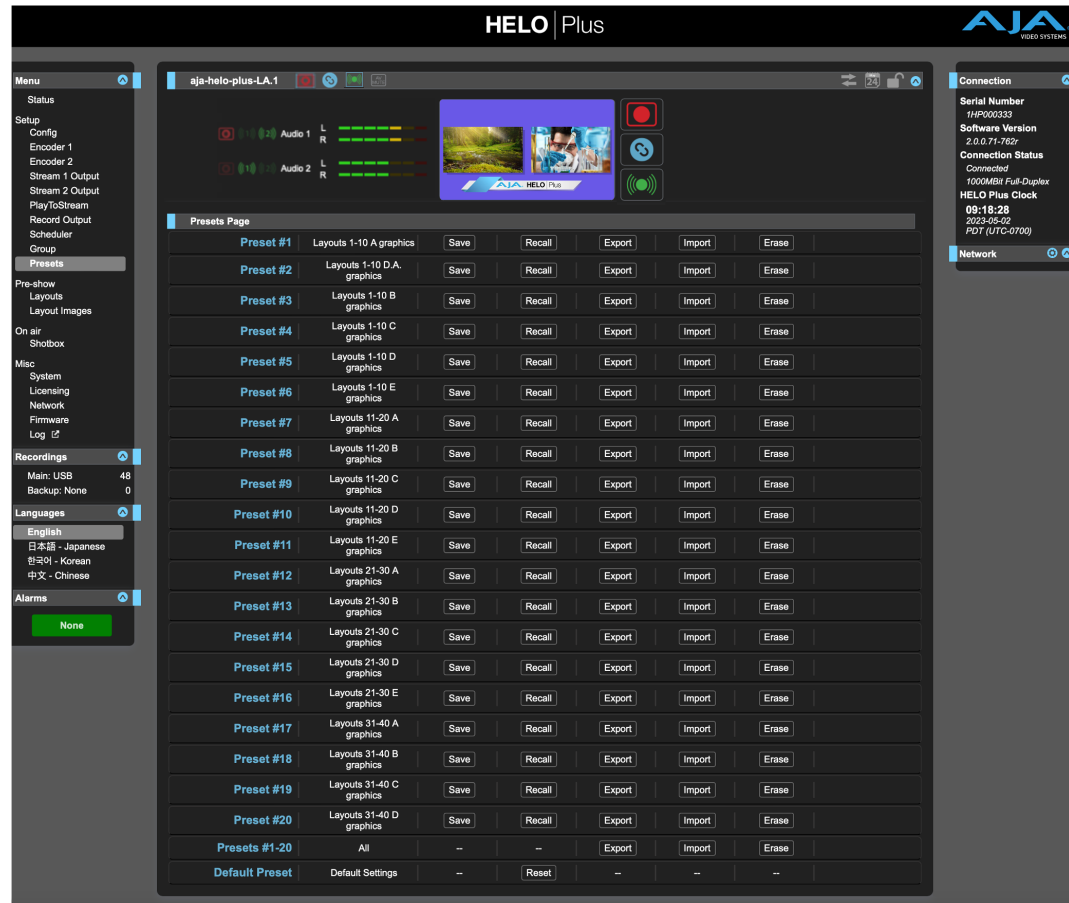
HELO | Plus

AJA VIDEO SYSTEMS

Menu
Status
Setup
Config
Encoder 1
Encoder 2
Stream 1 Output
Stream 2 Output
PlayToStream
Record Output
Scheduler
Group
Presets
Pre-show
Layouts
Layout Images
On air
Shotbox
Misc
System
Licensing
Network
Firmware
Log

Recordings
Main: USB 48
Backup: None 0

Languages
English
日本語 - Japanese
한국어 - Korean
中文 - Chinese

Alarms
None

aja-helo-plus-LA.1

24

Audio 1 L R
Audio 2 L R

AJA HELO Plus

Presets Page

| | | | | | | |
|---|---|---|---|---|---|---|
| Preset #1 | Layouts 1-10 A graphics | Save | Recall | Export | Import | Erase |
| Preset #2 | Layouts 1-10 D.A. graphics | Save | Recall | Export | Import | Erase |
| Preset #3 | Layouts 1-10 B graphics | Save | Recall | Export | Import | Erase |
| Preset #4 | Layouts 1-10 C graphics | Save | Recall | Export | Import | Erase |
| Preset #5 | Layouts 1-10 D graphics | Save | Recall | Export | Import | Erase |
| Preset #6 | Layouts 1-10 E graphics | Save | Recall | Export | Import | Erase |
| Preset #7 | Layouts 11-20 A graphics | Save | Recall | Export | Import | Erase |
| Preset #8 | Layouts 11-20 B graphics | Save | Recall | Export | Import | Erase |
| Preset #9 | Layouts 11-20 C graphics | Save | Recall | Export | Import | Erase |
| Preset #10 | Layouts 11-20 D graphics | Save | Recall | Export | Import | Erase |
| Preset #11 | Layouts 11-20 E graphics | Save | Recall | Export | Import | Erase |
| Preset #12 | Layouts 21-30 A graphics | Save | Recall | Export | Import | Erase |
| Preset #13 | Layouts 21-30 B graphics | Save | Recall | Export | Import | Erase |
| Preset #14 | Layouts 21-30 C graphics | Save | Recall | Export | Import | Erase |
| Preset #15 | Layouts 21-30 D graphics | Save | Recall | Export | Import | Erase |
| Preset #16 | Layouts 21-30 E graphics | Save | Recall | Export | Import | Erase |
| Preset #17 | Layouts 31-40 A graphics | Save | Recall | Export | Import | Erase |
| Preset #18 | Layouts 31-40 B graphics | Save | Recall | Export | Import | Erase |
| Preset #19 | Layouts 31-40 C graphics | Save | Recall | Export | Import | Erase |
| Preset #20 | Layouts 31-40 D graphics | Save | Recall | Export | Import | Erase |
| Presets #1-20 | All | -- | -- | Export | Import | Erase |
| Default Preset | Default Settings | -- | Reset | -- | -- | -- |

Connection
Serial Number
1HP000333
Software Version
2.0.0.71-762r
Connection Status
Connected
1000MBit Full-Duplex
HELO Plus Clock
09:18:28
2023-05-02
PDT (UTC-0700)

Network